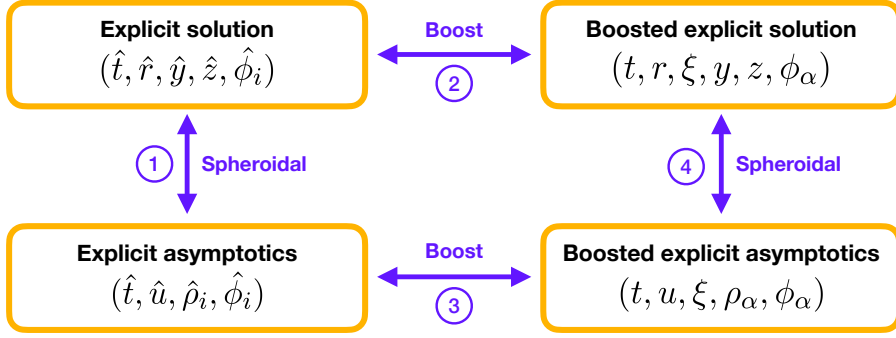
**Explicit solution**
$(\hat{t}, \hat{r}, \hat{y}, \hat{z}, \hat{\phi}_i)$

Boost
2

**Boosted explicit solution**
$(t, r, \xi, y, z, \phi_\alpha)$

1
Spheroidal

4
Spheroidal

**Explicit asymptotics**
$(\hat{t}, \hat{u}, \hat{\rho}_i, \hat{\phi}_i)$

Boost
3

**Boosted explicit asymptotics**
$(t, u, \xi, \rho_\alpha, \phi_\alpha)$